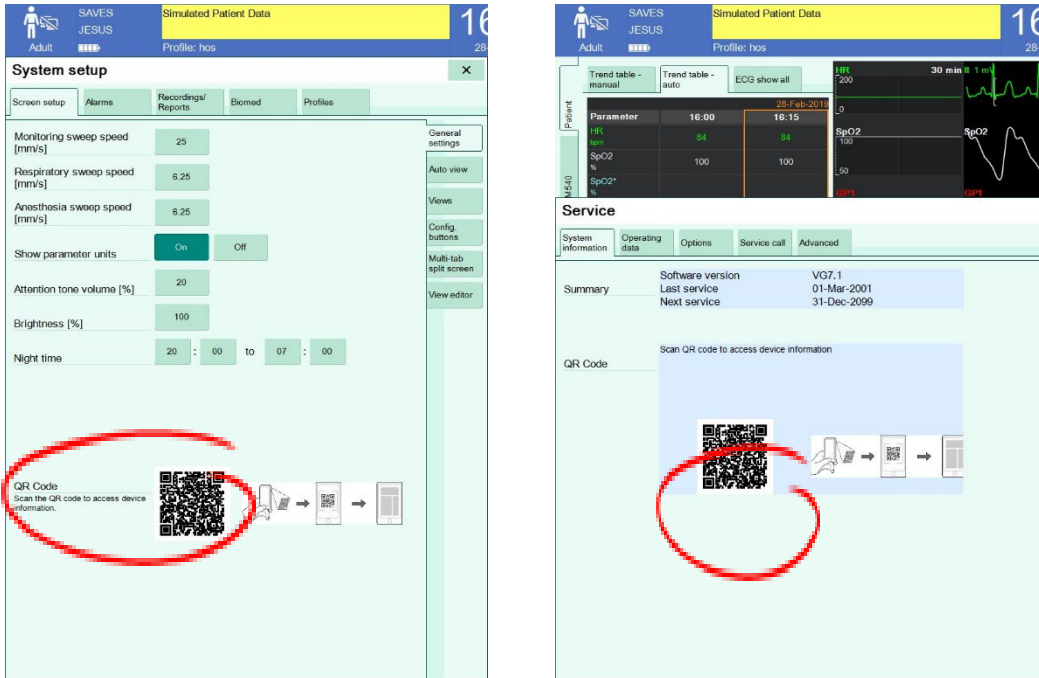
SAVES
JESUS
Adult
Simulated Patient Data
Profile: hos
16
28

System setup
×

Screen setup
Alarms
Recordings/ Reports
Biomed
Profiles

Monitoring sweep speed [mm/s]
25
Respiratory sweep speed [mm/s]
6.25
Anesthesia sweep speed [mm/s]
6.25
Show parameter units
On
Off
Attention tone volume [%]
20
Brightness [%]
100
Night time
20 : 00 to 07 : 00

General settings
Auto view
Views
Config. buttons
Multi-tab split screen
View editor

QR Code
Scan the QR code to access device information.

SAVES
JESUS
Adult
Simulated Patient Data
Profile: hos
16
28

Patient
M540
Trend table - manual
Trend table - auto
ECG show all
28-Feb-2019
| Parameter | 16:00 | 16:15 |
|---|---|---|
| HR bpm | 84 | 84 |
| SpO2 % | 100 | 100 |
| SpO2* % | | |

HR
200
0
30 min
II 1 mV
SpO2
100
50
SpO2
GP1
GP1

Service
System information
Operating data
Options
Service call
Advanced

Summary
Software version VG7.1
Last service 01-Mar-2001
Next service 31-Dec-2099

QR Code
Scan QR code to access device information